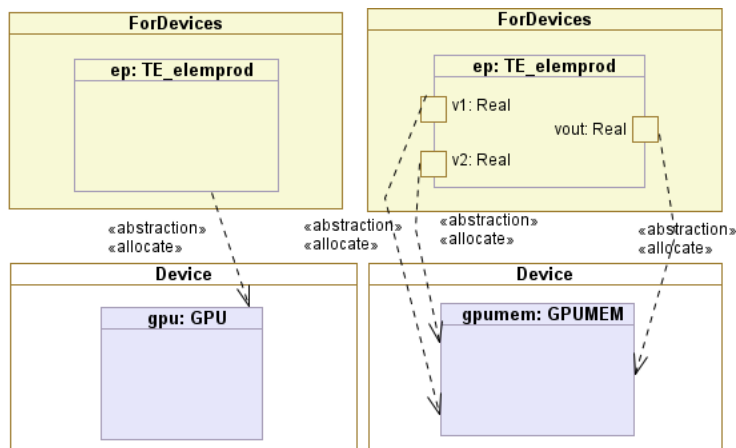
ForDevices

ep: TE_elemprod

«abstraction»
«allocate»

Device

gpu: GPU

ForDevices

ep: TE_elemprod

v1: Real

vout: Real

v2: Real

«abstraction»
«allocate»

«abstraction»
«allocate»

«abstraction»
«allocate»

Device

gpumem: GPUMEM